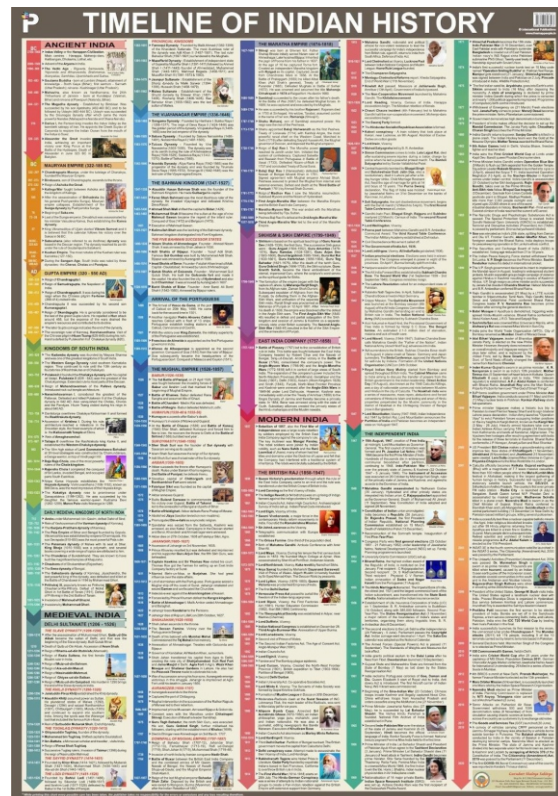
TIMELINE OF INDIAN HISTORY

ANCIENT INDIA

MAURYAN EMPIRE (322-185 BC)

GUPTA EMPIRE (320-550 AD)

KINGDOMS OF SOUTH INDIA

EARLY MEDIEVAL KINGDOMS OF NORTH INDIA

MEDIEVAL INDIA

DELHI SULTANATE (1206-1526)

THE VIJAYANAGAR EMPIRE (1336-1646)

THE BAHMANI KINGDOM (1347-1527)

ARRIVAL OF THE PORTUGUESE

THE MUGHAL EMPIRE (1526-1857)

THE MARATHA EMPIRE (1674-1818)

DHIKHAM & SIKH EMPIRE (1799-1849)

EAST INDIA COMPANY (1757-1858)

MODERN INDIA

THE BRITISH RAJ (1858-1947)

INDEPENDENT INDIA

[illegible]